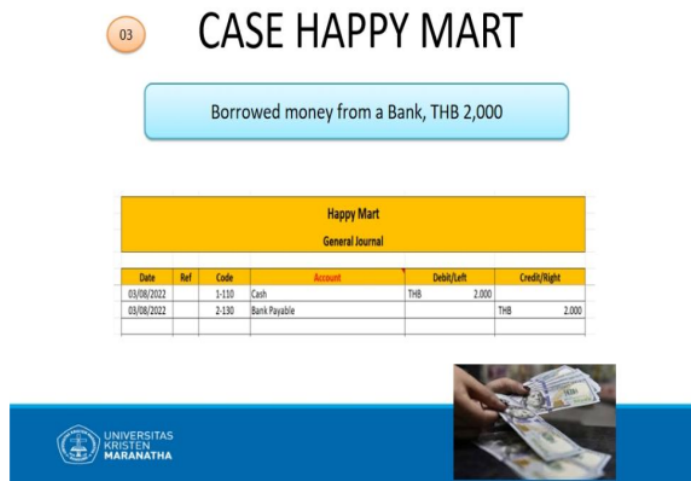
03

CASE HAPPY MART

Borrowed money from a Bank, THB 2,000

Happy Mart
General Journal

| Date | Ref | Code | Account | Debit/Left | Credit/Right |
|---|---|---|---|---|---|
| 03/08/2022 | | 1-110 | Cash | THB 2.000 | |
| 03/08/2022 | | 2-130 | Bank Payable | | THB 2.000 |

UNIVERSITAS KRISTEN MARANATHA